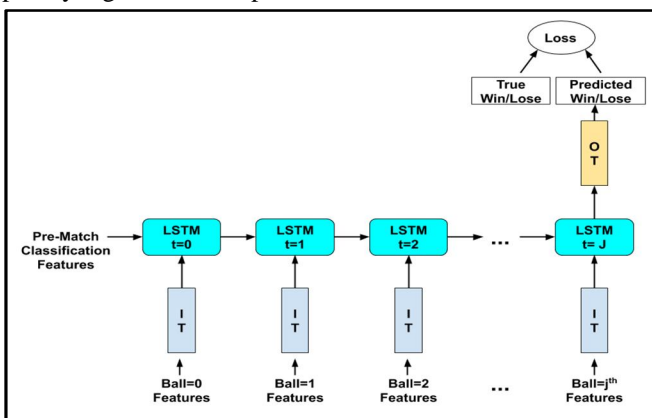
Loss

True Win/Lose

Predicted Win/Lose

O T

Pre-Match Classification Features

LSTM t=0

LSTM t=1

LSTM t=2

...

LSTM t= J

I T

I T

I T

I T

Ball=0 Features

Ball=1 Features

Ball=2 Features

...

Ball=j$^{th}$ Features